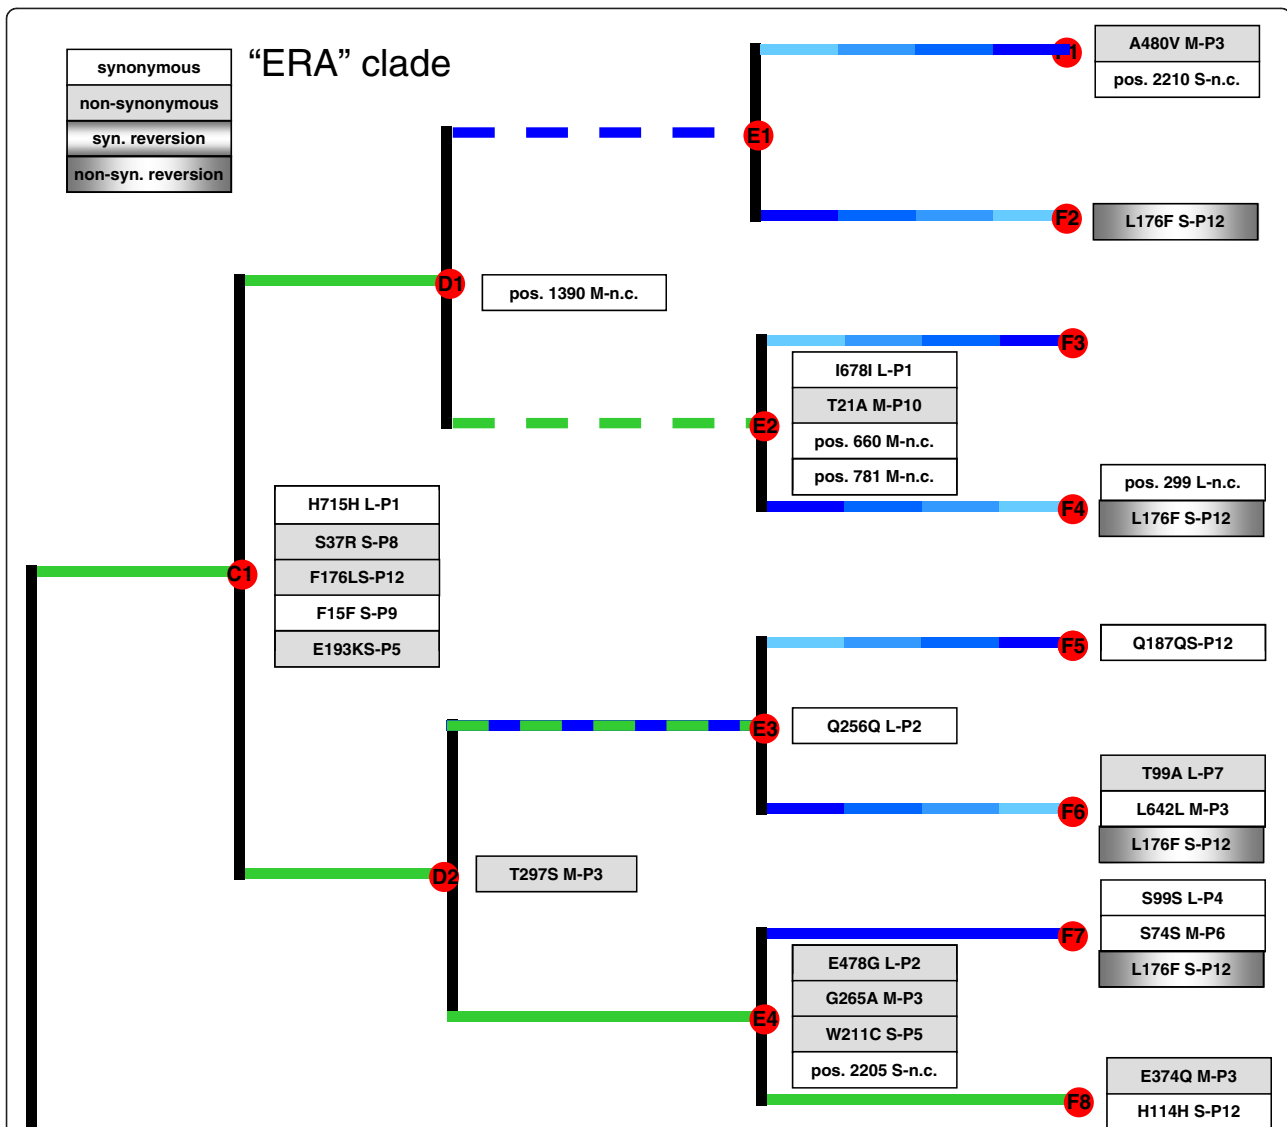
synonymous
non-synonymous
syn. reversion
non-syn. reversion

“ERA” clade

F1
A480V M-P3
pos. 2210 S-n.c.

E1

F2
L176F S-P12

D1
pos. 1390 M-n.c.

F3
I678I L-P1
T21A M-P10
E2
pos. 660 M-n.c.
pos. 781 M-n.c.

pos. 299 L-n.c.
F4
L176F S-P12

H715H L-P1
S37R S-P8
C1
F176LS-P12
F15F S-P9
E193KS-P5

F5
Q187QS-P12

E3
Q256Q L-P2

T99A L-P7
F6
L642L M-P3
L176F S-P12

D2
T297S M-P3

S99S L-P4
F7
S74S M-P6
L176F S-P12

E478G L-P2
G265A M-P3
E4
W211C S-P5
pos. 2205 S-n.c.

E374Q M-P3
F8
H114H S-P12